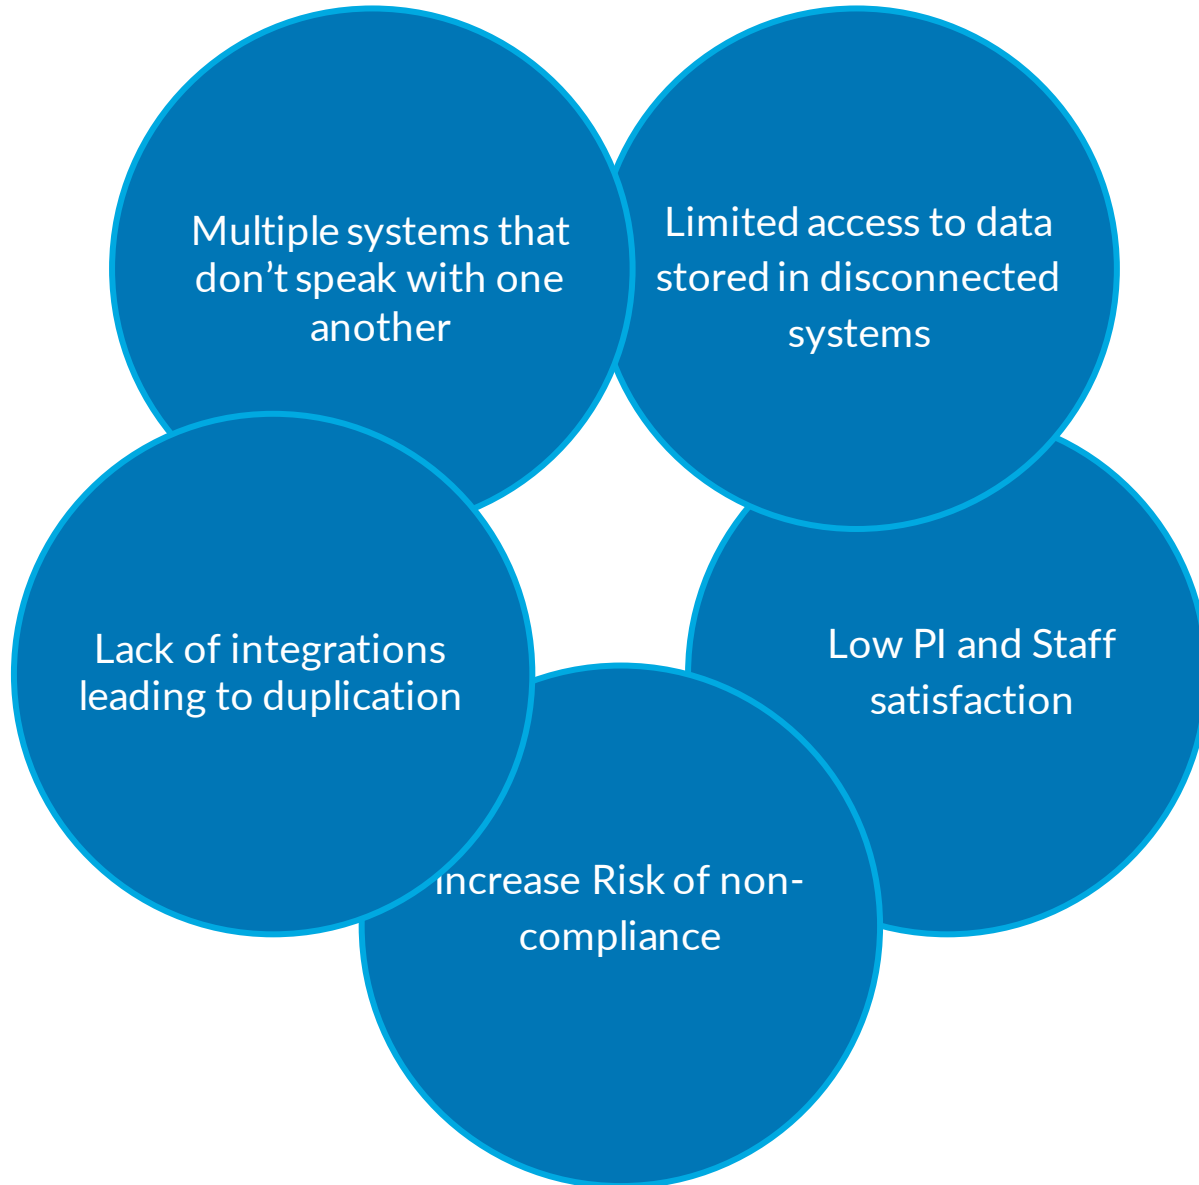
Multiple systems that don’t speak with one another

Limited access to data stored in disconnected systems

Lack of integrations leading to duplication

Low PI and Staff satisfaction

Increase Risk of non-compliance